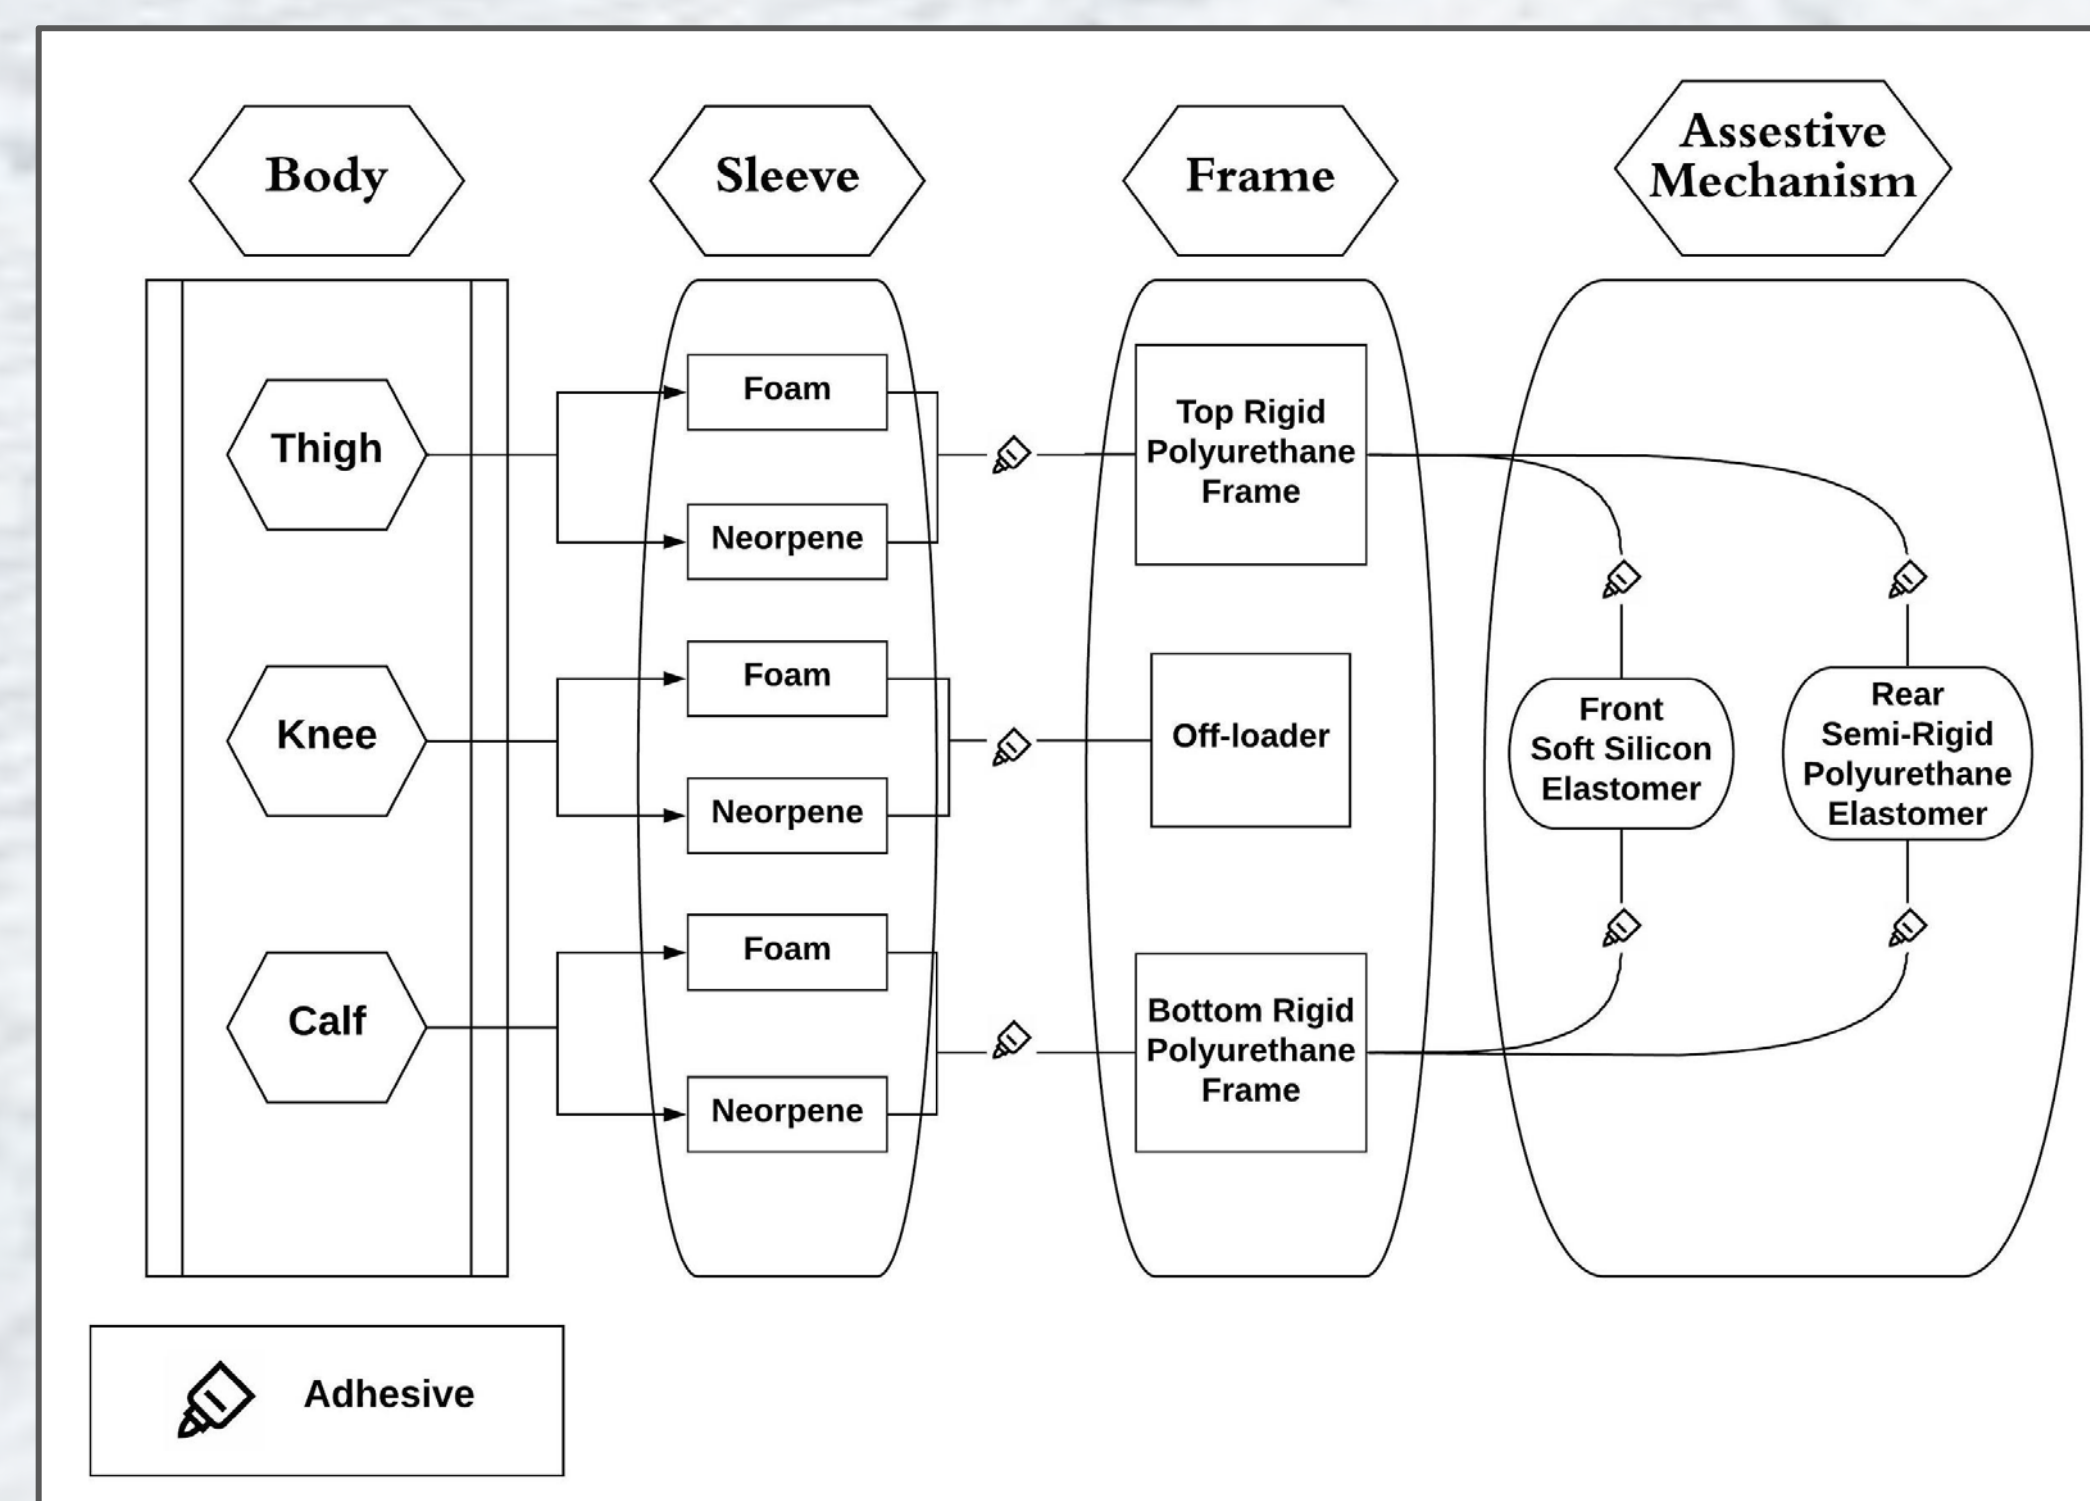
Body

Sleeve

Frame

Assestive Mechanism

Thigh

Knee

Calf

Foam

Neorpene

Foam

Neorpene

Foam

Neorpene

Top Rigid Polyurethane Frame

Off-loader

Bottom Rigid Polyurethane Frame

Front Soft Silicon Elastomer

Rear Semi-Rigid Polyurethane Elastomer

Adhesive